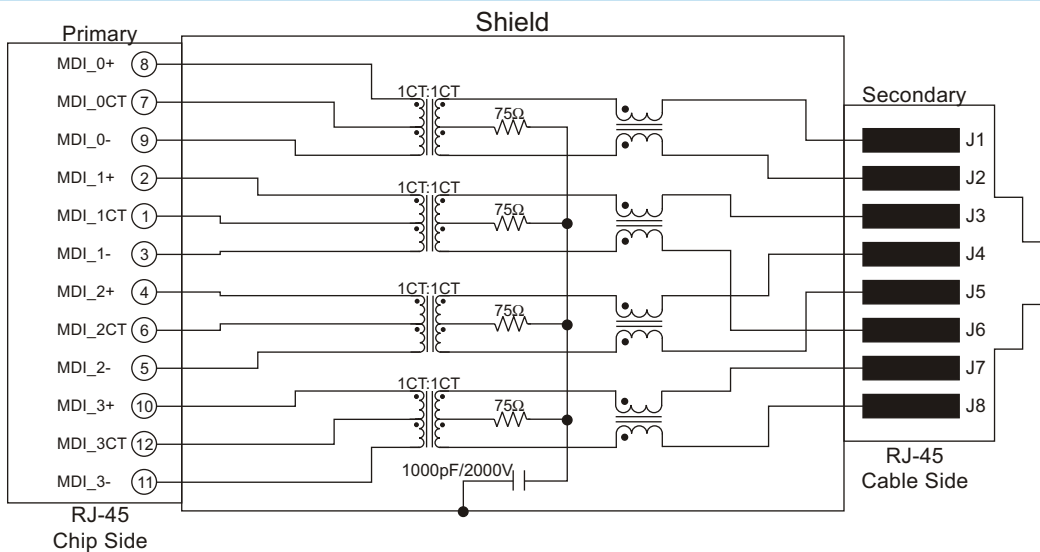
Shield

Primary

MDI_0+ 8
MDI_0CT 7
MDI_0- 9
MDI_1+ 2
MDI_1CT 1
MDI_1- 3
MDI_2+ 4
MDI_2CT 6
MDI_2- 5
MDI_3+ 10
MDI_3CT 12
MDI_3- 11

RJ-45
Chip Side

1CT:1CT
75Ω
1CT:1CT
75Ω
1CT:1CT
75Ω
1CT:1CT
75Ω

1000pF/2000V

Secondary

J1
J2
J3
J4
J5
J6
J7
J8

RJ-45
Cable Side